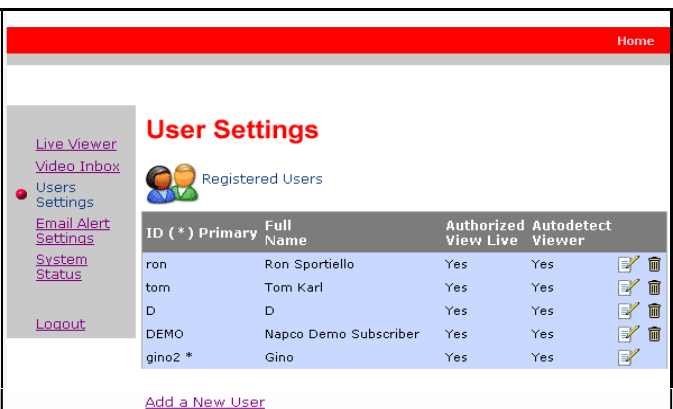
Home

Live Viewer
Video Inbox
Users Settings
Email Alert Settings
System Status

Logout

User Settings

Registered Users

| ID (*) Primary | Full Name | Authorized View Live | Autodetect Viewer |
|---|---|---|---|
| ron | Ron Sportiello | Yes | Yes |
| tom | Tom Karl | Yes | Yes |
| D | D | Yes | Yes |
| DEMO | Napco Demo Subscriber | Yes | Yes |
| gino2 * | Gino | Yes | Yes |

Add a New User